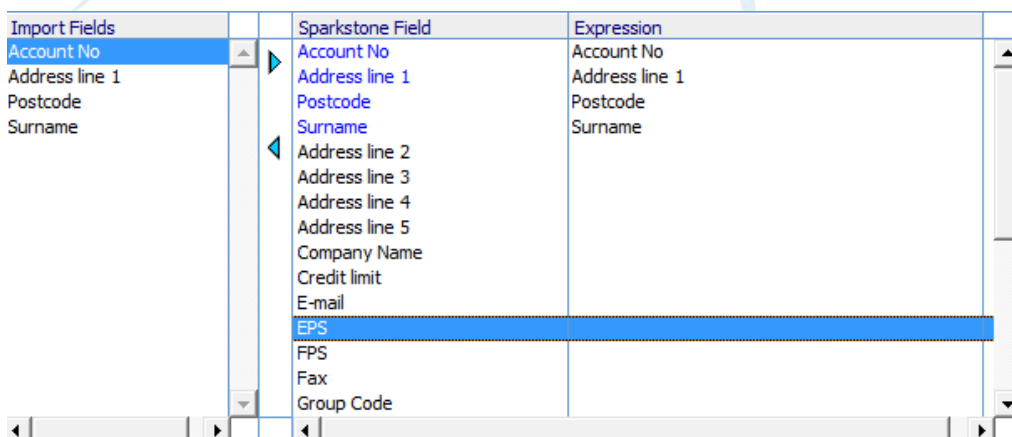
| Import Fields |
|---|
| Account No |
| Address line 1 |
| Postcode |
| Surname |

| Sparkstone Field | Expression |
|---|---|
| Account No | Account No |
| Address line 1 | Address line 1 |
| Postcode | Postcode |
| Surname | Surname |
| Address line 2 | |
| Address line 3 | |
| Address line 4 | |
| Address line 5 | |
| Company Name | |
| Credit limit | |
| E-mail | |
| EPS | |
| FPS | |
| Fax | |
| Group Code | |